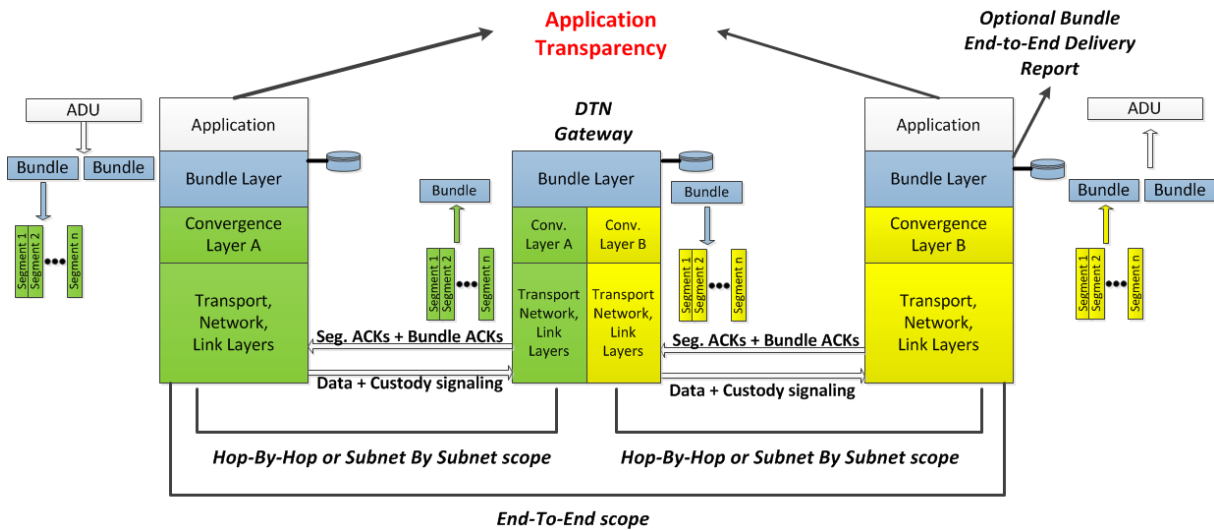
Application Transparency

Optional Bundle End-to-End Delivery Report

ADU

Bundle Bundle

Segment 1 Segment 2 Segment n

Application

Bundle Layer

Convergence Layer A

Transport, Network, Link Layers

DTN Gateway

Bundle

Segment 1 Segment 2 Segment n

Bundle Layer

Conv. Layer A

Conv. Layer B

Transport Network, Link Layers

Transport Network, Link Layers

Bundle

Segment 1 Segment 2 Segment n

Application

Bundle Layer

Convergence Layer B

Transport, Network, Link Layers

ADU

Bundle Bundle

Segment 1 Segment 2 Segment n

Seg. ACKs + Bundle ACKs

Data + Custody signaling

Seg. ACKs + Bundle ACKs

Data + Custody signaling

Hop-By-Hop or Subnet By Subnet scope

Hop-By-Hop or Subnet By Subnet scope

End-To-End scope